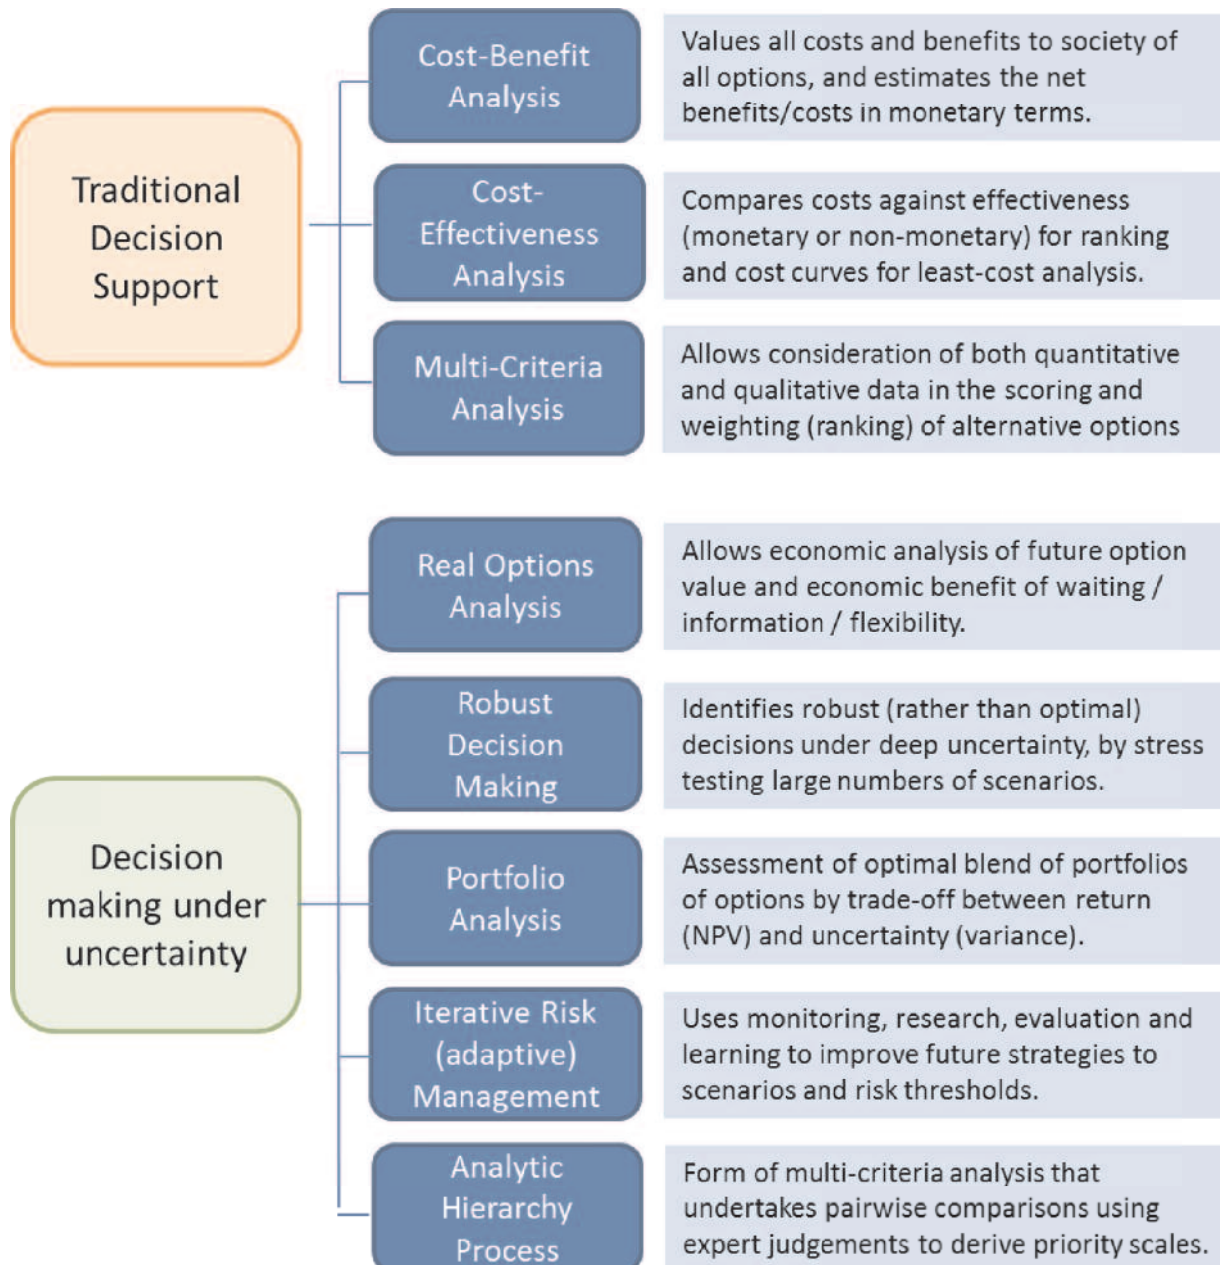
Traditional Decision Support

Cost-Benefit Analysis

Values all costs and benefits to society of all options, and estimates the net benefits/costs in monetary terms.

Cost-Effectiveness Analysis

Compares costs against effectiveness (monetary or non-monetary) for ranking and cost curves for least-cost analysis.

Multi-Criteria Analysis

Allows consideration of both quantitative and qualitative data in the scoring and weighting (ranking) of alternative options

Decision making under uncertainty

Real Options Analysis

Allows economic analysis of future option value and economic benefit of waiting / information / flexibility.

Robust Decision Making

Identifies robust (rather than optimal) decisions under deep uncertainty, by stress testing large numbers of scenarios.

Portfolio Analysis

Assessment of optimal blend of portfolios of options by trade-off between return (NPV) and uncertainty (variance).

Iterative Risk (adaptive) Management

Uses monitoring, research, evaluation and learning to improve future strategies to scenarios and risk thresholds.

Analytic Hierarchy Process

Form of multi-criteria analysis that undertakes pairwise comparisons using expert judgements to derive priority scales.